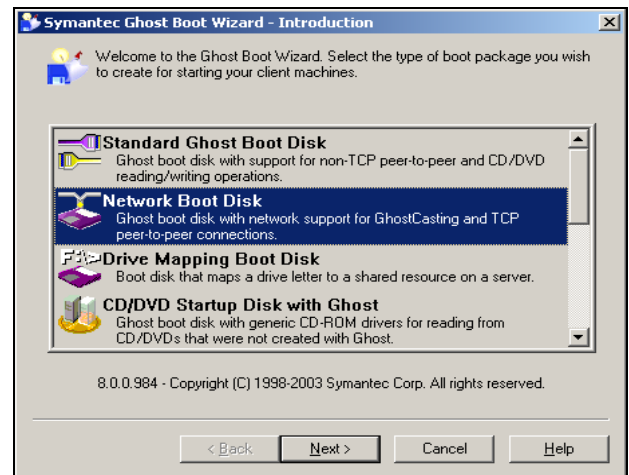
Symantec Ghost Boot Wizard - Introduction

Welcome to the Ghost Boot Wizard. Select the type of boot package you wish to create for starting your client machines.

Standard Ghost Boot Disk
Ghost boot disk with support for non-TCP peer-to-peer and CD/DVD reading/writing operations.

Network Boot Disk
Ghost boot disk with network support for GhostCasting and TCP peer-to-peer connections.

Drive Mapping Boot Disk
Boot disk that maps a drive letter to a shared resource on a server.

CD/DVD Startup Disk with Ghost
Ghost boot disk with generic CD-ROM drivers for reading from CD/DVDs that were not created with Ghost.

8.0.0.984 - Copyright (C) 1998-2003 Symantec Corp. All rights reserved.

< Back | Next > | Cancel | Help